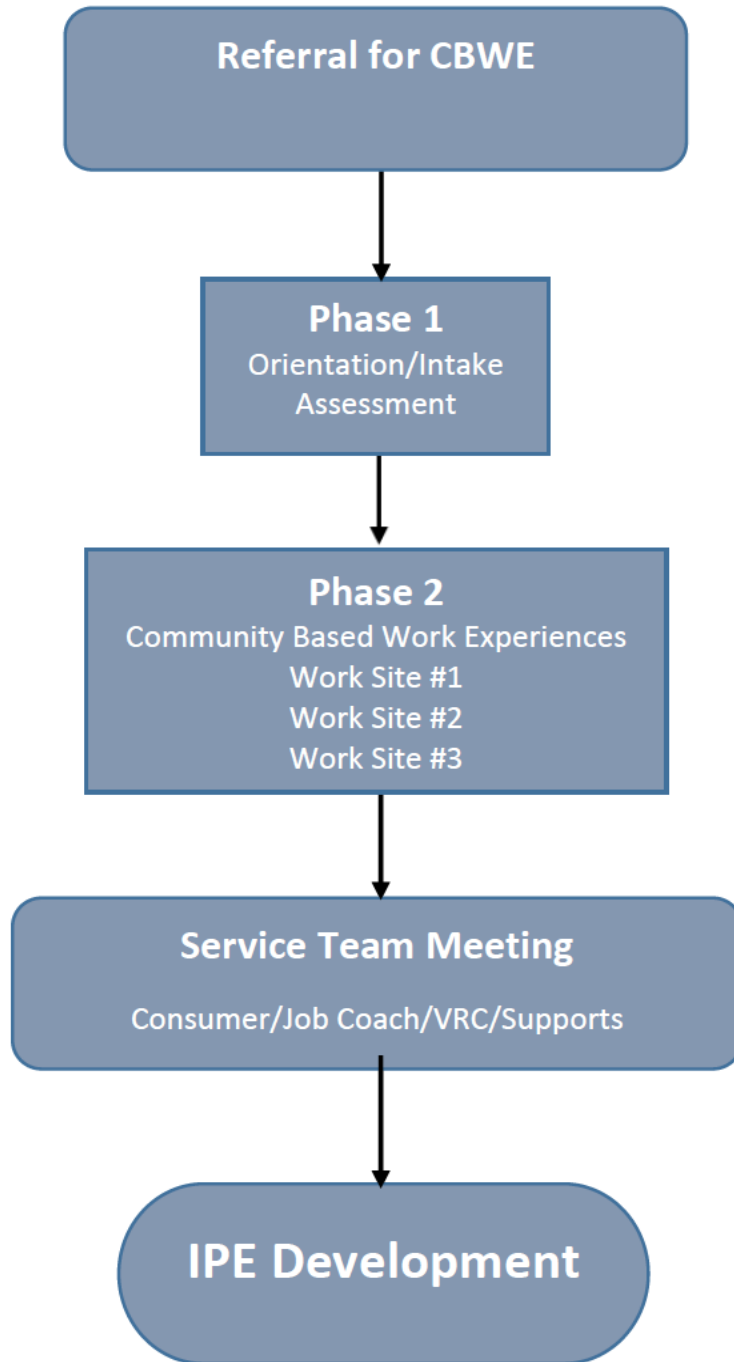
Referral for CBWE

Phase 1
Orientation/Intake
Assessment

Phase 2
Community Based Work Experiences
Work Site #1
Work Site #2
Work Site #3

Service Team Meeting
Consumer/Job Coach/VRC/Supports

IPE Development